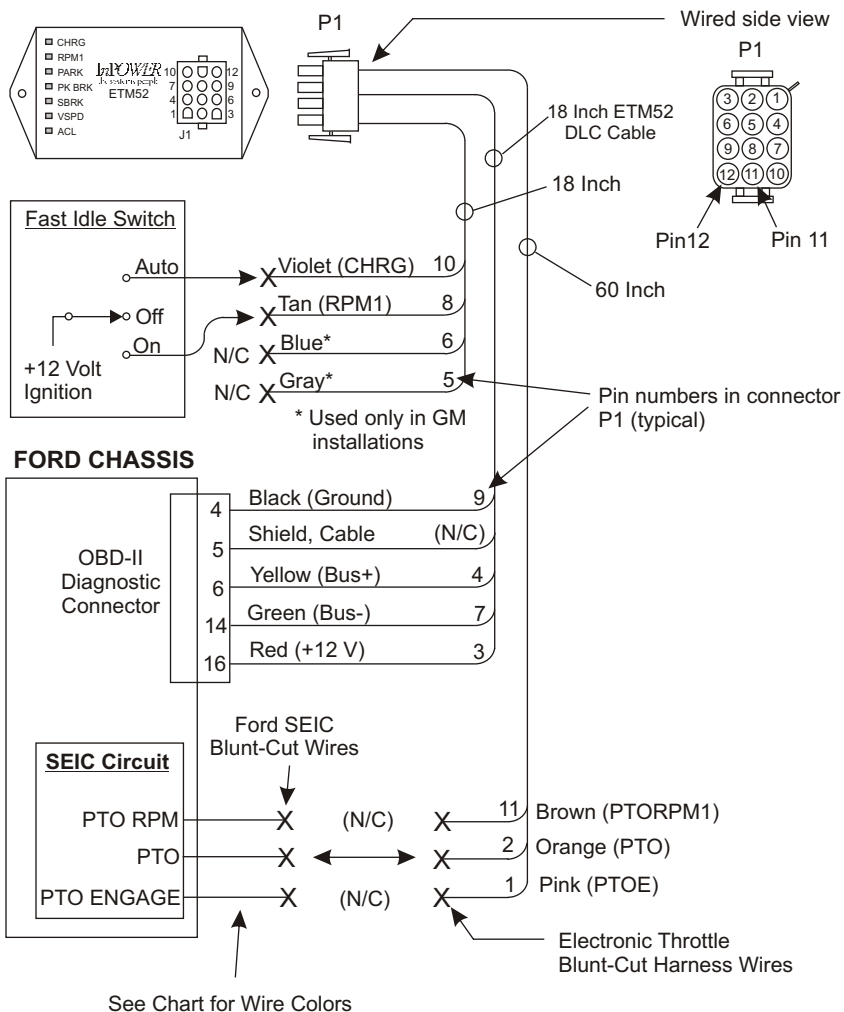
CHRG
RPM1
PARK
PK BRK
SBRK
VSPD
ACL

InPOWER
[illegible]
ETM52
10 12
7 9
4 6
1 3
J1

P1

Wired side view

P1
3 2 1
6 5 4
9 8 7
12 11 10
Pin12
Pin 11

18 Inch ETM52 DLC Cable

18 Inch

60 Inch

Fast Idle Switch
Auto
Off
On
+12 Volt Ignition

Violet (CHRG) 10
Tan (RPM1) 8
N/C Blue* 6
N/C Gray* 5
* Used only in GM installations

Pin numbers in connector P1 (typical)

FORD CHASSIS

OBD-II Diagnostic Connector
4 Black (Ground) 9
5 Shield, Cable (N/C)
6 Yellow (Bus+) 4
14 Green (Bus-) 7
16 Red (+12 V) 3

SEIC Circuit
PTO RPM
PTO
PTO ENGAGE

Ford SEIC Blunt-Cut Wires

(N/C)
(N/C)

11 Brown (PTORPM1)
2 Orange (PTO)
1 Pink (PTOE)

Electronic Throttle Blunt-Cut Harness Wires

See Chart for Wire Colors